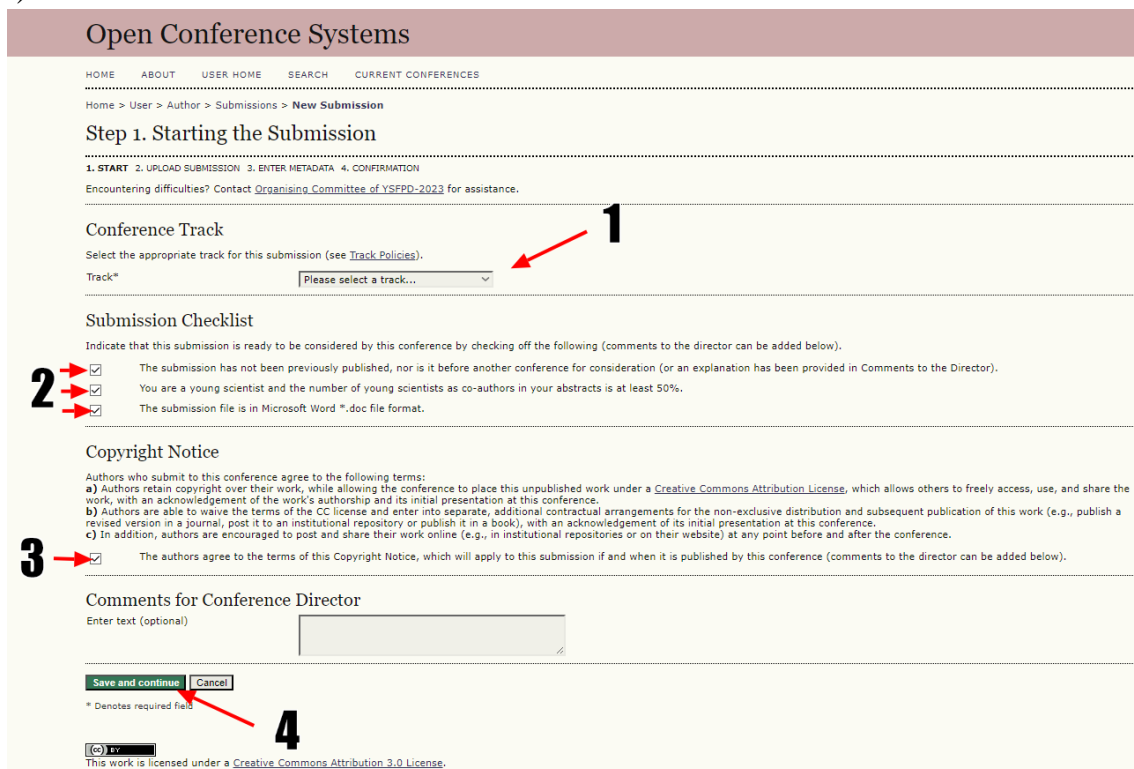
Open Conference Systems

HOME ABOUT USER HOME SEARCH CURRENT CONFERENCES

Home > User > Author > Submissions > New Submission

Step 1. Starting the Submission

1. START 2. UPLOAD SUBMISSION 3. ENTER METADATA 4. CONFIRMATION

Encountering difficulties? Contact Organising Committee of YSFPD-2023 for assistance.

Conference Track

Select the appropriate track for this submission (see Track Policies).

Track* Please select a track...

1

Submission Checklist

Indicate that this submission is ready to be considered by this conference by checking off the following (comments to the director can be added below).

2

The submission has not been previously published, nor is it before another conference for consideration (or an explanation has been provided in Comments to the Director).

You are a young scientist and the number of young scientists as co-authors in your abstracts is at least 50%.

The submission file is in Microsoft Word *.doc file format.

Copyright Notice

Authors who submit to this conference agree to the following terms:
a) Authors retain copyright over their work, while allowing the conference to place this unpublished work under a Creative Commons Attribution License, which allows others to freely access, use, and share the work, with an acknowledgement of the work's authorship and its initial presentation at this conference.
b) Authors are able to waive the terms of the CC license and enter into separate, additional contractual arrangements for the non-exclusive distribution and subsequent publication of this work (e.g., publish a revised version in a journal, post it to an institutional repository or publish it in a book), with an acknowledgement of its initial presentation at this conference.
c) In addition, authors are encouraged to post and share their work online (e.g., in institutional repositories or on their website) at any point before and after the conference.

3

The authors agree to the terms of this Copyright Notice, which will apply to this submission if and when it is published by this conference (comments to the director can be added below).

Comments for Conference Director

Enter text (optional)

Save and continue Cancel

* Denotes required field

4

cc BY

This work is licensed under a Creative Commons Attribution 3.0 License.